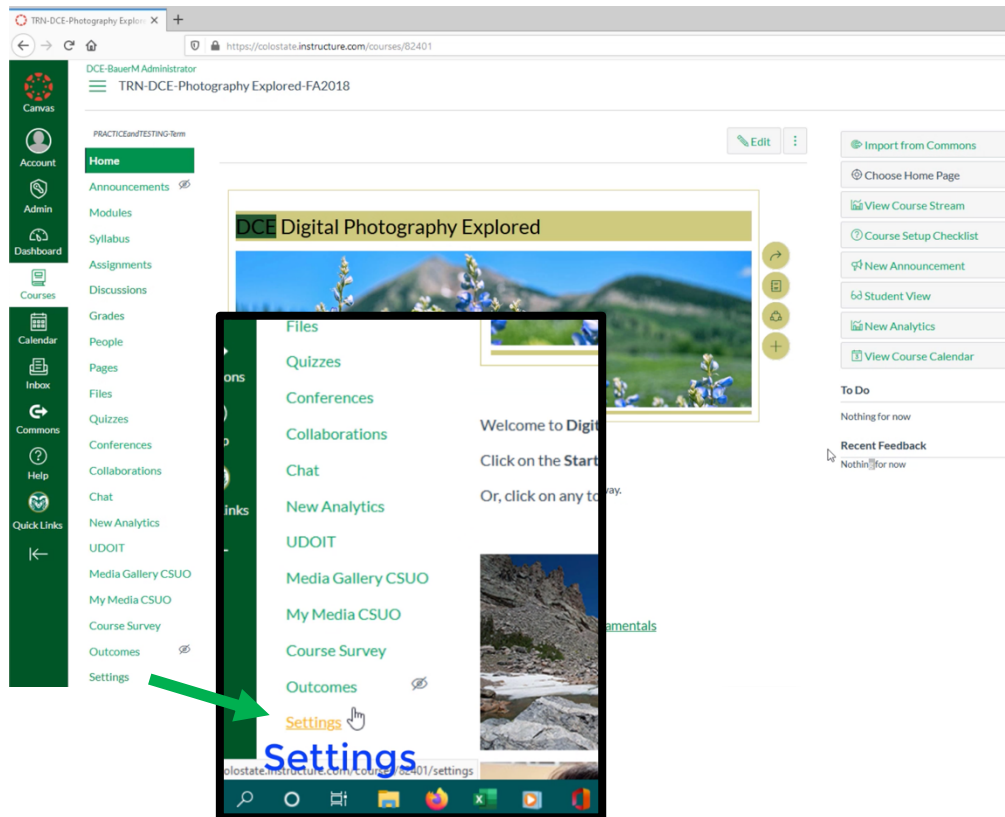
TRN-DCE-Photography Explo ×
+
https://colostate.instructure.com/courses/82401

Canvas
Account
Admin
Dashboard
Courses
Calendar
Inbox
Commons
Help
Quick Links

DCE-BauerM Administrator
TRN-DCE-Photography Explored-FA2018

PRACTICEandTESTING-Term
Home
Announcements
Modules
Syllabus
Assignments
Discussions
Grades
People
Pages
Files
Quizzes
Conferences
Collaborations
Chat
New Analytics
UDOIT
Media Gallery CSUO
My Media CSUO
Course Survey
Outcomes
Settings

Edit

DCE Digital Photography Explored

Import from Commons
Choose Home Page
View Course Stream
Course Setup Checklist
New Announcement
Student View
New Analytics
View Course Calendar

To Do
Nothing for now

Recent Feedback
Nothing for now

ons
inks
Files
Quizzes
Conferences
Collaborations
Chat
New Analytics
UDOIT
Media Gallery CSUO
My Media CSUO
Course Survey
Outcomes
Settings

Welcome to Digi
Click on the Start
Or, click on any to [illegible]way.
amentals

Settings
olostate.instructure.com/cou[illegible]2401/settings